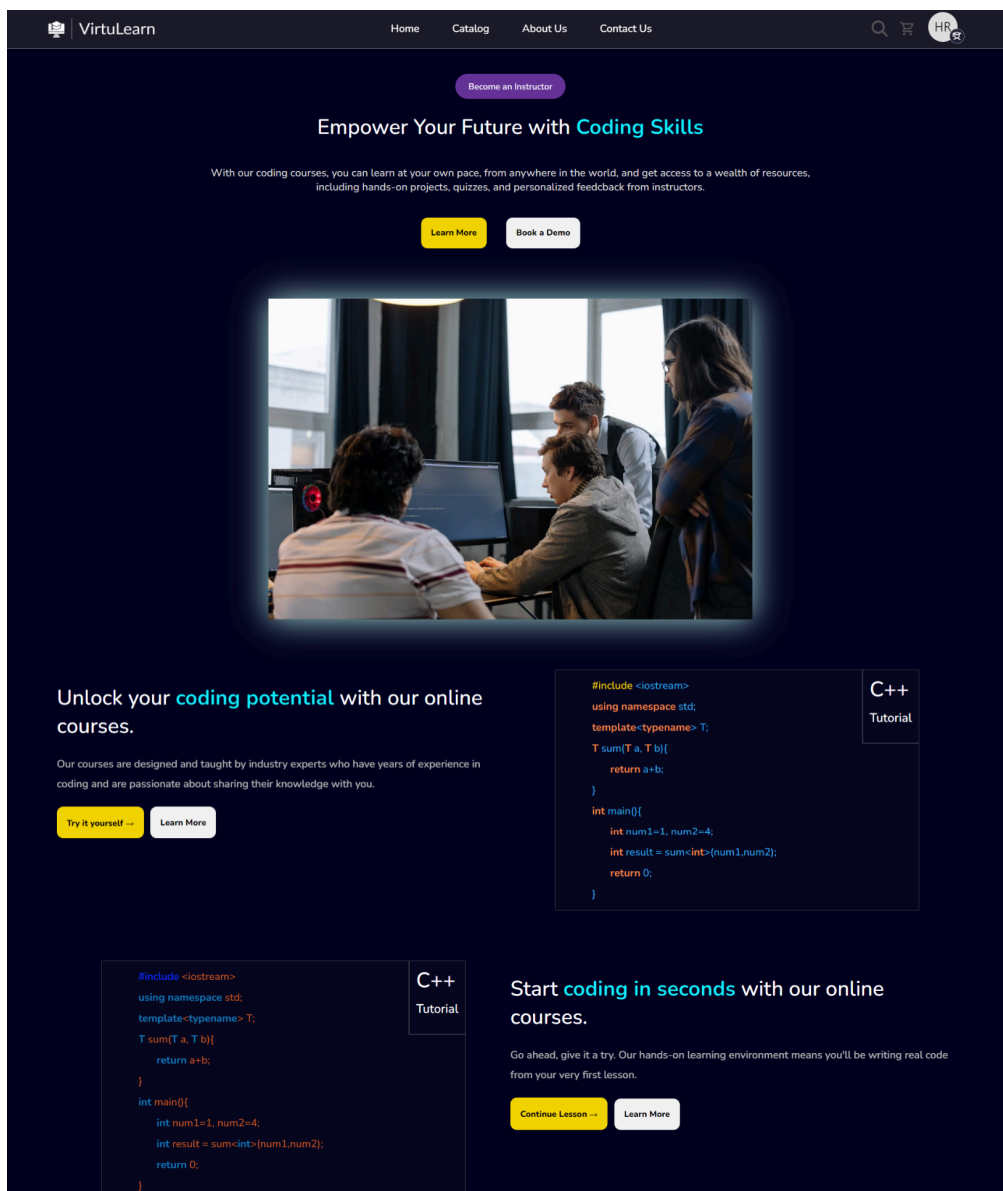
VirtuLearn

Home Catalog About Us Contact Us

HR

Become an Instructor

Empower Your Future with Coding Skills

With our coding courses, you can learn at your own pace, from anywhere in the world, and get access to a wealth of resources, including hands-on projects, quizzes, and personalized feedback from instructors.

Learn More

Book a Demo

Unlock your coding potential with our online courses.

Our courses are designed and taught by industry experts who have years of experience in coding and are passionate about sharing their knowledge with you.

Try it yourself →

Learn More

#include <iostream>
using namespace std;
template<typename> T;
T sum(T a, T b){
return a+b;
}
int main(){
int num1=1, num2=4;
int result = sum<int>(num1,num2);
return 0;
}

C++
Tutorial

#include <iostream>
using namespace std;
template<typename> T;
T sum(T a, T b){
return a+b;
}
int main(){
int num1=1, num2=4;
int result = sum<int>(num1,num2);
return 0;
}

C++
Tutorial

Start coding in seconds with our online courses.

Go ahead, give it a try. Our hands-on learning environment means you'll be writing real code from your very first lesson.

Continue Lesson →

Learn More